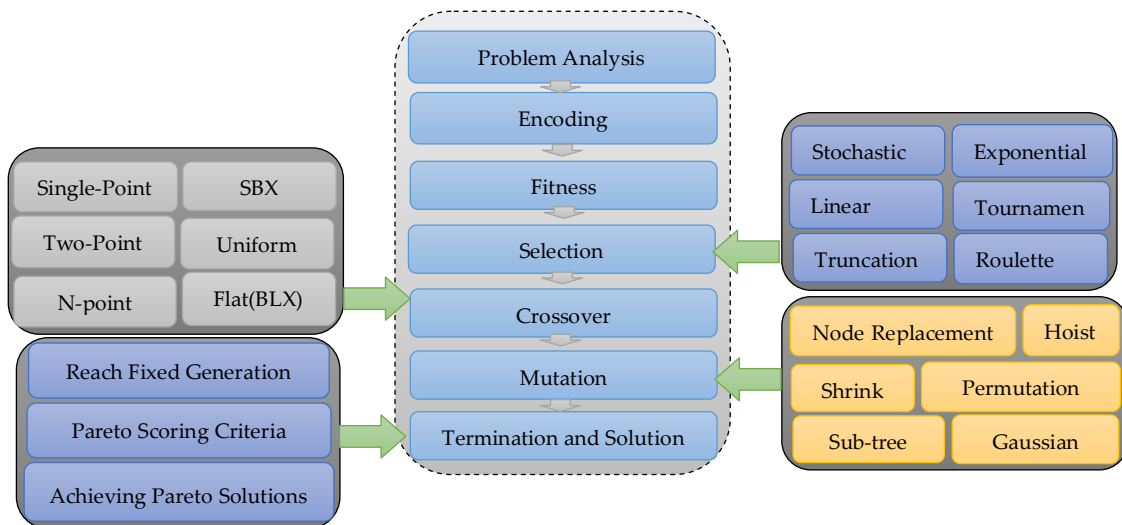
Problem Analysis

Encoding

Fitness

Selection

Crossover

Mutation

Termination and Solution

Single-Point

SBX

Two-Point

Uniform

N-point

Flat(BLX)

Reach Fixed Generation

Pareto Scoring Criteria

Achieving Pareto Solutions

Stochastic

Exponential

Linear

Tournamen

Truncation

Roulette

Node Replacement

Hoist

Shrink

Permutation

Sub-tree

Gaussian